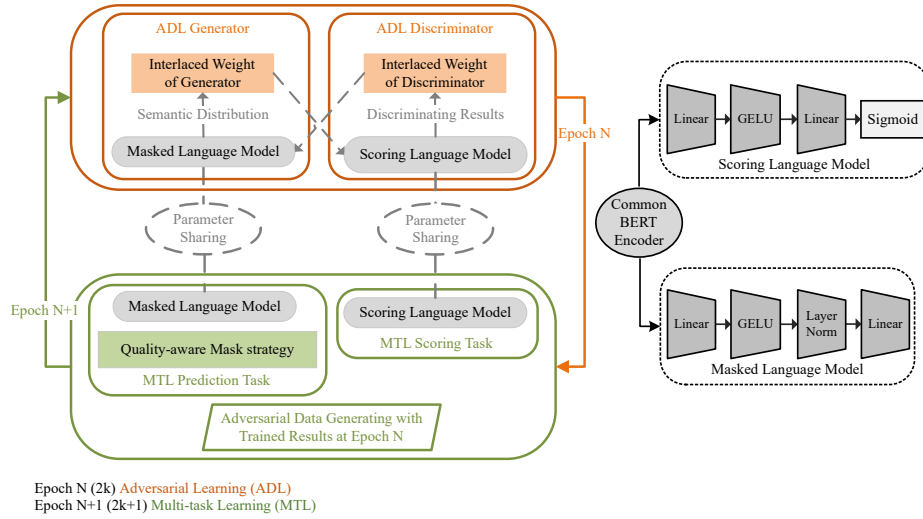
ADL Generator

Interlaced Weight of Generator

Semantic Distribution

Masked Language Model

ADL Discriminator

Interlaced Weight of Discriminator

Discriminating Results

Scoring Language Model

Epoch N

Parameter Sharing

Parameter Sharing

Epoch N+1

Masked Language Model

Quality-aware Mask strategy

MTL Prediction Task

Scoring Language Model

MTL Scoring Task

Adversarial Data Generating with Trained Results at Epoch N

Linear

GELU

Linear

Sigmoid

Scoring Language Model

Common BERT Encoder

Linear

GELU

Layer Norm

Linear

Masked Language Model

Epoch N (2k) Adversarial Learning (ADL)
Epoch N+1 (2k+1) Multi-task Learning (MTL)